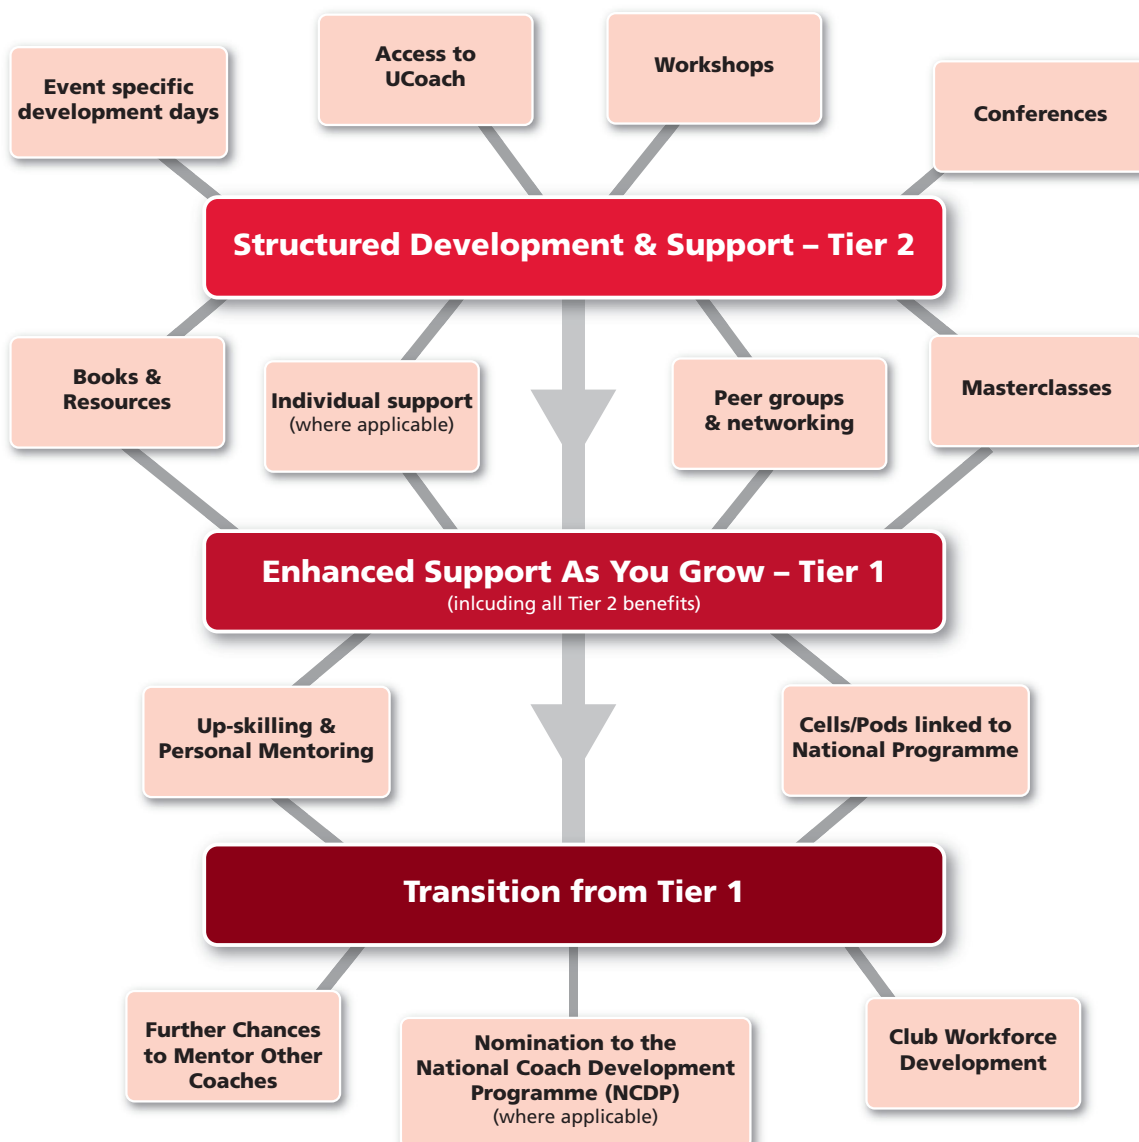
Event specific development days

Access to UCoach

Workshops

Conferences

Structured Development & Support – Tier 2

Books & Resources

Individual support
(where applicable)

Peer groups & networking

Masterclasses

Enhanced Support As You Grow – Tier 1
(inlcuding all Tier 2 benefits)

Up-skilling & Personal Mentoring

Cells/Pods linked to National Programme

Transition from Tier 1

Further Chances to Mentor Other Coaches

Nomination to the National Coach Development Programme (NCDP)
(where applicable)

Club Workforce Development